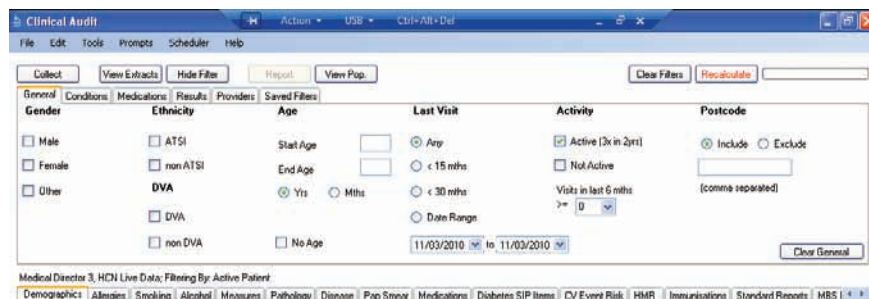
Clinical Audit

Action ▾ USB ▾ Ctrl+Alt+Del

File Edit Tools Prompts Scheduler Help

Collect View Extracts Hide Filter Report View Pop. Clear Filters Recalculate

General Conditions Medications Results Providers Saved Filters

Gender

Male

Female

Other

Ethnicity

ATSI

non ATSI

DVA

DVA

non DVA

Age

Start Age

End Age

Yrs Mths

No Age

Last Visit

Any

< 15 mths

< 30 mths

Date Range

11/03/2010 to 11/03/2010

Activity

Active (3x in 2yrs)

Not Active

Visits in last 6 mths

>= 0

Postcode

Include Exclude

(comma separated)

Clear General

Medical Director 3, HCN Live Data; Filtering By: Active Patient

Demographics Allergies Smoking Alcohol Measures Pathology Disease Pap Smear Medications Diabetes SIP Items CV Event Risk HMR Immunisations Standard Reports MBS